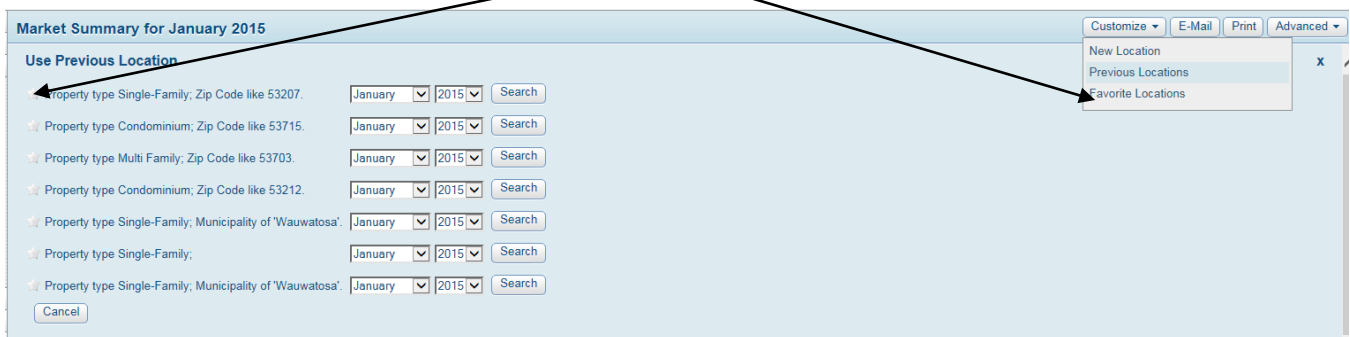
Market Summary for January 2015

Customize ▾ E-Mail Print Advanced ▾

New Location
Previous Locations
Favorite Locations

Use Previous Location

x

Property type Single-Family; Zip Code like 53207. January 2015 Search

Property type Condominium; Zip Code like 53715. January 2015 Search

Property type Multi Family; Zip Code like 53703. January 2015 Search

Property type Condominium; Zip Code like 53212. January 2015 Search

Property type Single-Family; Municipality of 'Wauwatosa'. January 2015 Search

Property type Single-Family; January 2015 Search

Property type Single-Family; Municipality of 'Wauwatosa'. January 2015 Search

Cancel